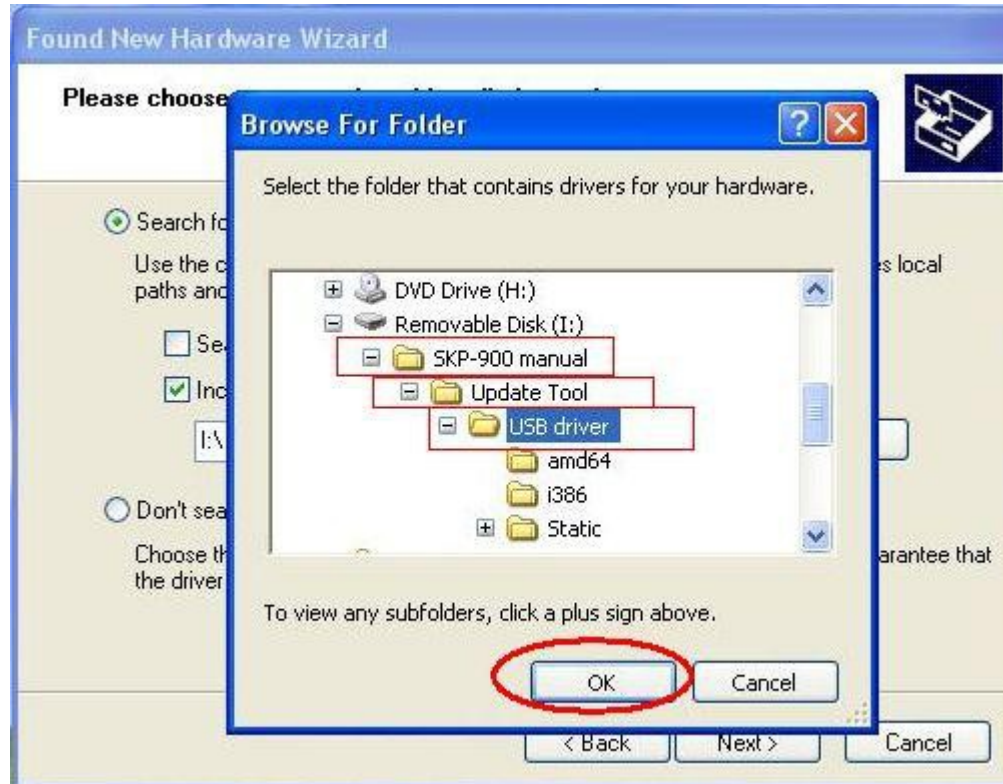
Found New Hardware Wizard

Please choose

Search fo

Use the c
paths and

Se

Inc

I:\

Don't sea

Choose th
the driver

s local

arantee that

Browse For Folder

Select the folder that contains drivers for your hardware.

DVD Drive (H:)
Removable Disk (I:)
SKP-900 manual
Update Tool
USB driver
amd64
i386
Static

To view any subfolders, click a plus sign above.

OK
Cancel

< Back
Next >
Cancel